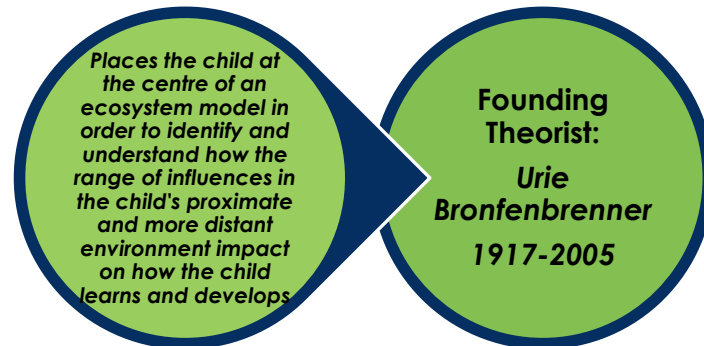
Places the child at the centre of an ecosystem model in order to identify and understand how the range of influences in the child's proximate and more distant environment impact on how the child learns and develops

Founding Theorist:

Urie Bronfenbrenner

1917-2005